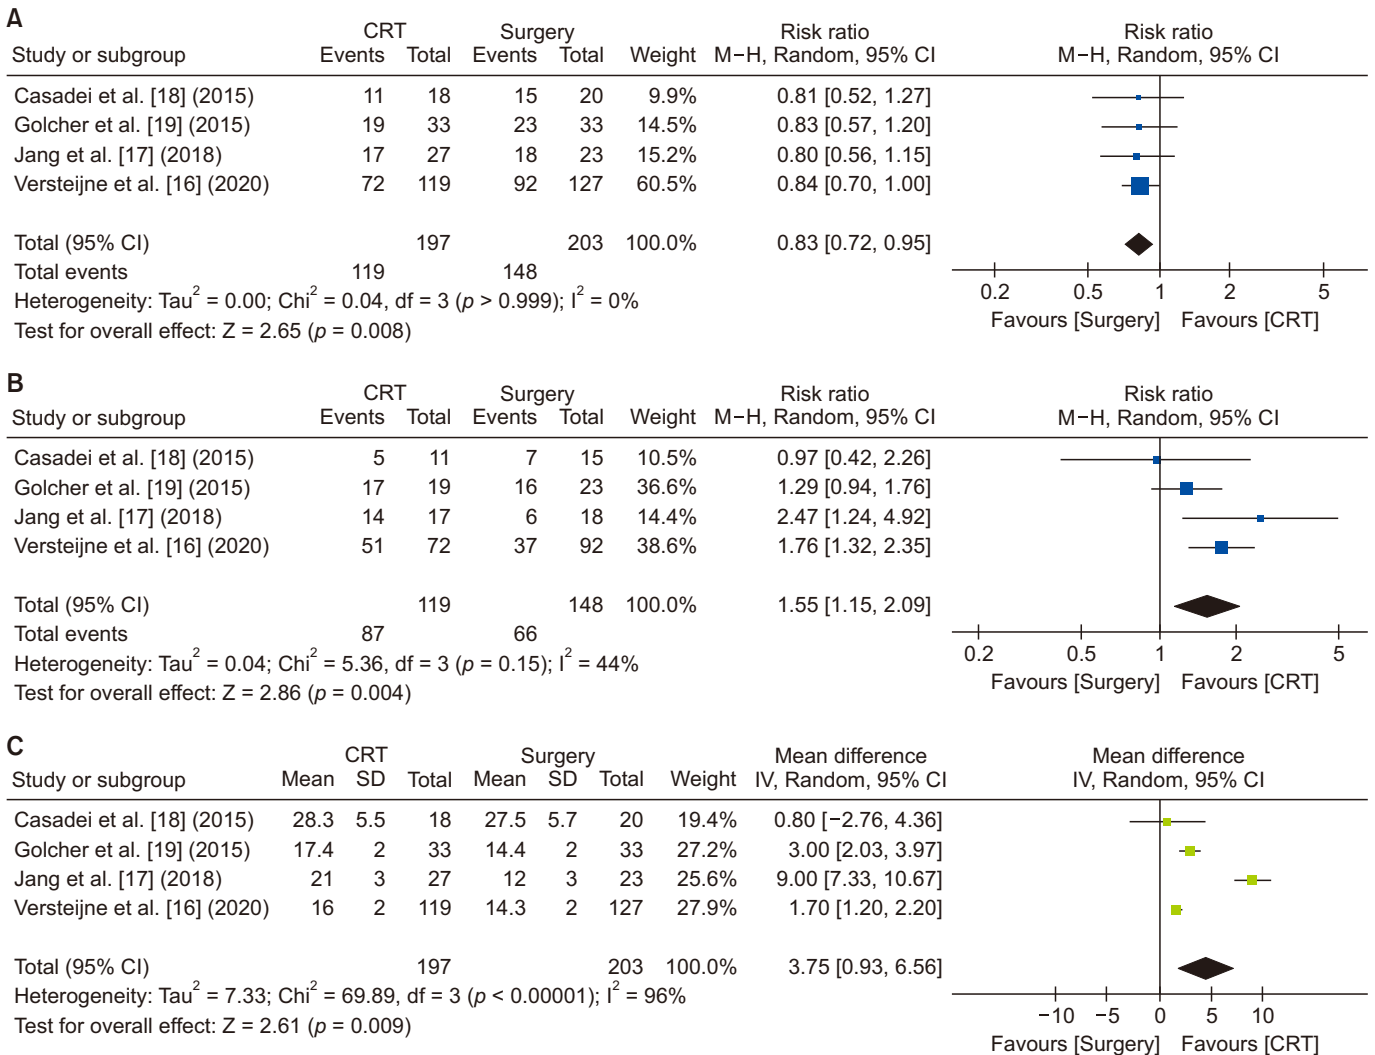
A

| Study or subgroup | CRT Events | CRT Total | Surgery Events | Surgery Total | Weight | Risk ratio M−H, Random, 95% CI |
|---|---|---|---|---|---|---|
| Casadei et al. [18] (2015) | 11 | 18 | 15 | 20 | 9.9% | 0.81 [0.52, 1.27] |
| Golcher et al. [19] (2015) | 19 | 33 | 23 | 33 | 14.5% | 0.83 [0.57, 1.20] |
| Jang et al. [17] (2018) | 17 | 27 | 18 | 23 | 15.2% | 0.80 [0.56, 1.15] |
| Versteijne et al. [16] (2020) | 72 | 119 | 92 | 127 | 60.5% | 0.84 [0.70, 1.00] |
| Total (95% CI) | | 197 | | 203 | 100.0% | 0.83 [0.72, 0.95] |
| Total events | 119 | | 148 | | | |

Heterogeneity: Tau$^2$ = 0.00; Chi$^2$ = 0.04, df = 3 ($p$ > 0.999); I$^2$ = 0%
Test for overall effect: Z = 2.65 ($p$ = 0.008)

Risk ratio M−H, Random, 95% CI
0.2 0.5 1 2 5
Favours [Surgery] Favours [CRT]

B

| Study or subgroup | CRT Events | CRT Total | Surgery Events | Surgery Total | Weight | Risk ratio M−H, Random, 95% CI |
|---|---|---|---|---|---|---|
| Casadei et al. [18] (2015) | 5 | 11 | 7 | 15 | 10.5% | 0.97 [0.42, 2.26] |
| Golcher et al. [19] (2015) | 17 | 19 | 16 | 23 | 36.6% | 1.29 [0.94, 1.76] |
| Jang et al. [17] (2018) | 14 | 17 | 6 | 18 | 14.4% | 2.47 [1.24, 4.92] |
| Versteijne et al. [16] (2020) | 51 | 72 | 37 | 92 | 38.6% | 1.76 [1.32, 2.35] |
| Total (95% CI) | | 119 | | 148 | 100.0% | 1.55 [1.15, 2.09] |
| Total events | 87 | | 66 | | | |

Heterogeneity: Tau$^2$ = 0.04; Chi$^2$ = 5.36, df = 3 ($p$ = 0.15); I$^2$ = 44%
Test for overall effect: Z = 2.86 ($p$ = 0.004)

Risk ratio M−H, Random, 95% CI
0.2 0.5 1 2 5
Favours [Surgery] Favours [CRT]

C

| Study or subgroup | CRT Mean | CRT SD | CRT Total | Surgery Mean | Surgery SD | Surgery Total | Weight | Mean difference IV, Random, 95% CI |
|---|---|---|---|---|---|---|---|---|
| Casadei et al. [18] (2015) | 28.3 | 5.5 | 18 | 27.5 | 5.7 | 20 | 19.4% | 0.80 [−2.76, 4.36] |
| Golcher et al. [19] (2015) | 17.4 | 2 | 33 | 14.4 | 2 | 33 | 27.2% | 3.00 [2.03, 3.97] |
| Jang et al. [17] (2018) | 21 | 3 | 27 | 12 | 3 | 23 | 25.6% | 9.00 [7.33, 10.67] |
| Versteijne et al. [16] (2020) | 16 | 2 | 119 | 14.3 | 2 | 127 | 27.9% | 1.70 [1.20, 2.20] |
| Total (95% CI) | | | 197 | | | 203 | 100.0% | 3.75 [0.93, 6.56] |

Heterogeneity: Tau$^2$ = 7.33; Chi$^2$ = 69.89, df = 3 ($p$ < 0.00001); I$^2$ = 96%
Test for overall effect: Z = 2.61 ($p$ = 0.009)

Mean difference IV, Random, 95% CI
−10 −5 0 5 10
Favours [Surgery] Favours [CRT]